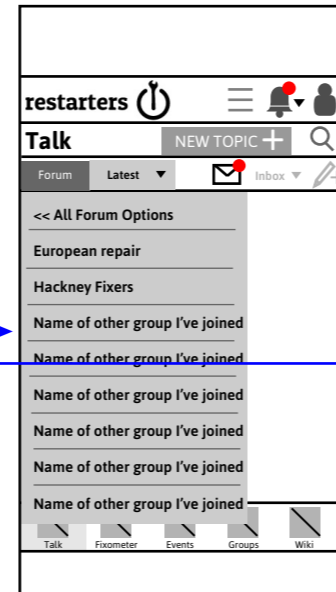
restarters

Talk

NEW TOPIC

Forum

Latest

Inbox

<< All Forum Options

European repair

Hackney Fixers

Name of other group I've joined

Name of other group I've joined

Name of other group I've joined

Name of other group I've joined

Name of other group I've joined

Name of other group I've joined

Talk

Fixometer

Events

Groups

Wiki